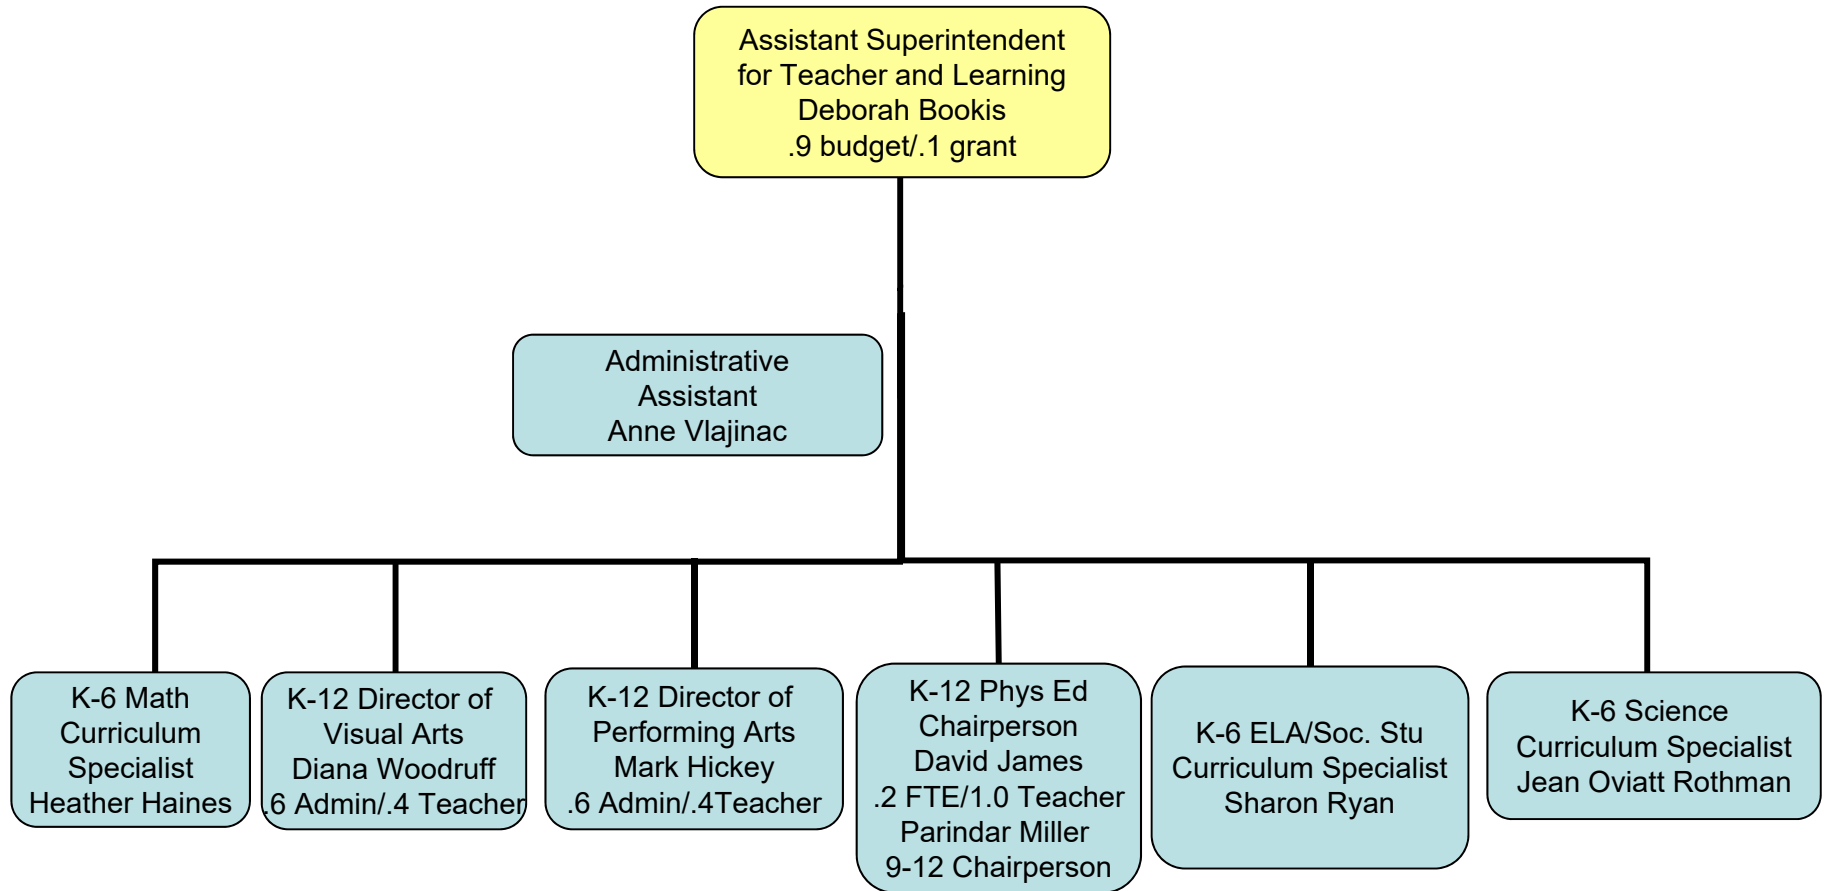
Assistant Superintendent for Teacher and Learning
Deborah Bookis
.9 budget/.1 grant

Administrative Assistant
Anne Vlajinac

K-6 Math Curriculum Specialist
Heather Haines

K-12 Director of Visual Arts
Diana Woodruff
.6 Admin/.4 Teacher

K-12 Director of Performing Arts
Mark Hickey
.6 Admin/.4Teacher

K-12 Phys Ed Chairperson
David James
.2 FTE/1.0 Teacher
Parindar Miller
9-12 Chairperson

K-6 ELA/Soc. Stu Curriculum Specialist
Sharon Ryan

K-6 Science Curriculum Specialist
Jean Oviatt Rothman